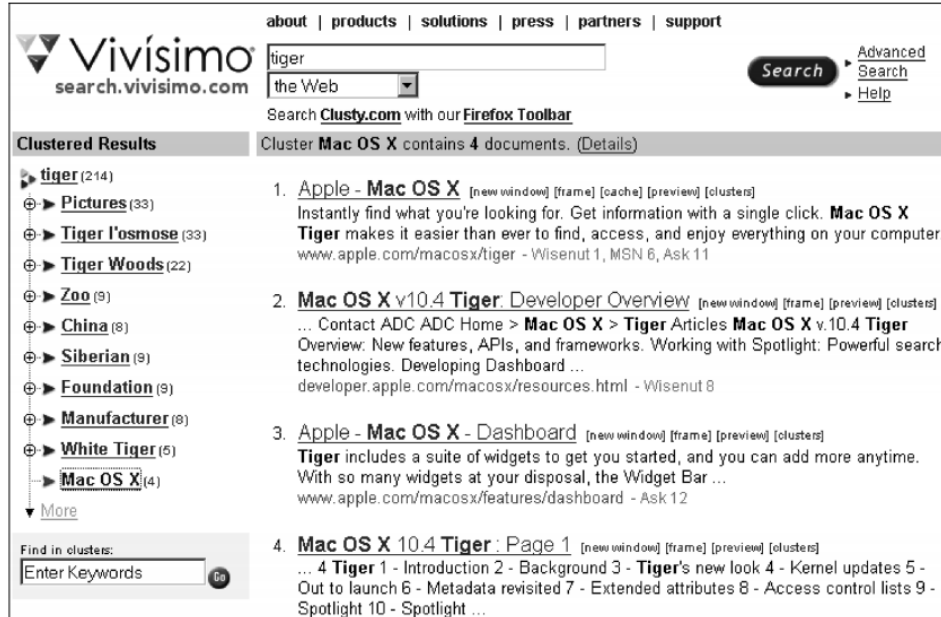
about | products | solutions | press | partners | support

Vivísimo
search.vivisimo.com

tiger
the Web
Search
Advanced Search
Help

Search Clusty.com with our Firefox Toolbar

Clustered Results

tiger (214)
Pictures (33)
Tiger l'osmose (33)
Tiger Woods (22)
Zoo (9)
China (8)
Siberian (9)
Foundation (9)
Manufacturer (8)
White Tiger (5)
Mac OS X (4)
More

Find in clusters:
Enter Keywords
Go

Cluster Mac OS X contains 4 documents. (Details)

1. Apple - Mac OS X [new window] [frame] [cache] [preview] [clusters]
Instantly find what you're looking for. Get information with a single click. Mac OS X Tiger makes it easier than ever to find, access, and enjoy everything on your computer.
www.apple.com/macosx/tiger - Wisenut 1, MSN 6, Ask 11

2. Mac OS X v10.4 Tiger: Developer Overview [new window] [frame] [preview] [clusters]
... Contact ADC ADC Home > Mac OS X > Tiger Articles Mac OS X v.10.4 Tiger Overview: New features, APIs, and frameworks. Working with Spotlight: Powerful search technologies. Developing Dashboard ...
developer.apple.com/macosx/resources.html - Wisenut 8

3. Apple - Mac OS X - Dashboard [new window] [frame] [preview] [clusters]
Tiger includes a suite of widgets to get you started, and you can add more anytime. With so many widgets at your disposal, the Widget Bar ...
www.apple.com/macosx/features/dashboard - Ask 12

4. Mac OS X 10.4 Tiger : Page 1 [new window] [frame] [preview] [clusters]
... 4 Tiger 1 - Introduction 2 - Background 3 - Tiger's new look 4 - Kernel updates 5 - Out to launch 6 - Metadata revisited 7 - Extended attributes 8 - Access control lists 9 - Spotlight 10 - Spotlight ...